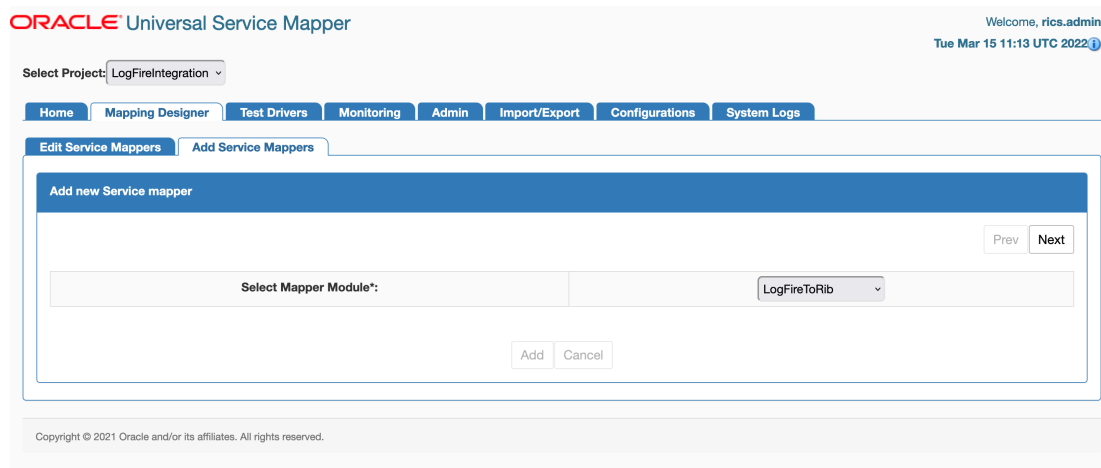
ORACLE® Universal Service Mapper

Welcome, rics.admin
Tue Mar 15 11:13 UTC 2022

Select Project: LogFireIntegration

Home | Mapping Designer | Test Drivers | Monitoring | Admin | Import/Export | Configurations | System Logs

Edit Service Mappers | Add Service Mappers

Add new Service mapper

Prev | Next

| Select Mapper Module*: | LogFireToRib |
|---|---|

Add | Cancel

Copyright © 2021 Oracle and/or its affiliates. All rights reserved.